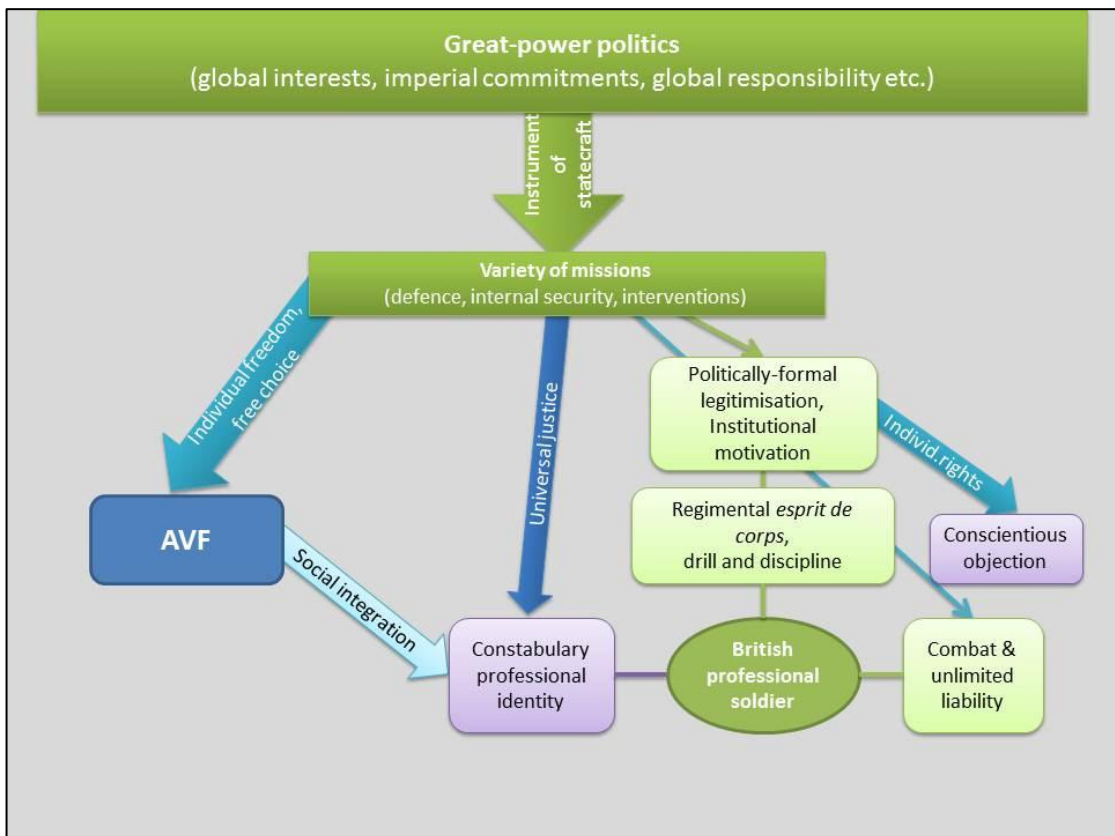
Great-power politics
(global interests, imperial commitments, global responsibility etc.)

Instrument of statecraft

Variety of missions
(defence, internal security, interventions)

Individual freedom, free choice

Universal justice

Politically-formal legitimisation, Institutional motivation

Individ.rights

AVF

Regimental *esprit de corps*, drill and discipline

Conscientious objection

Social integration

Constabulary professional identity

British professional soldier

Combat & unlimited liability